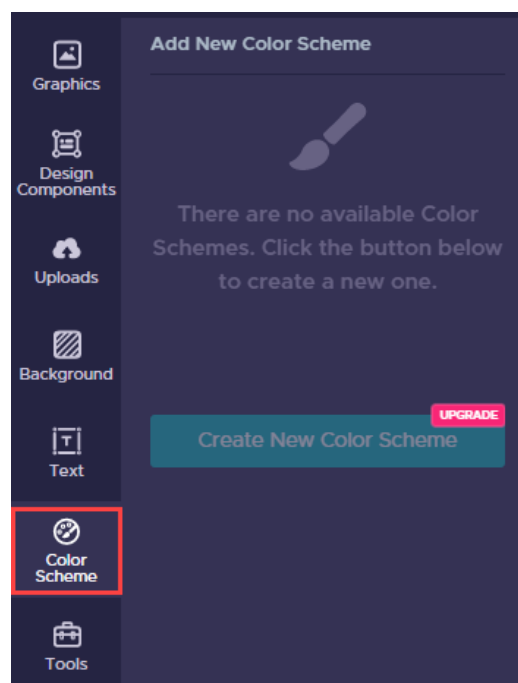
Graphics

Design Components

Uploads

Background

Text

Color Scheme

Tools

Add New Color Scheme

There are no available Color Schemes. Click the button below to create a new one.

UPGRADE

Create New Color Scheme